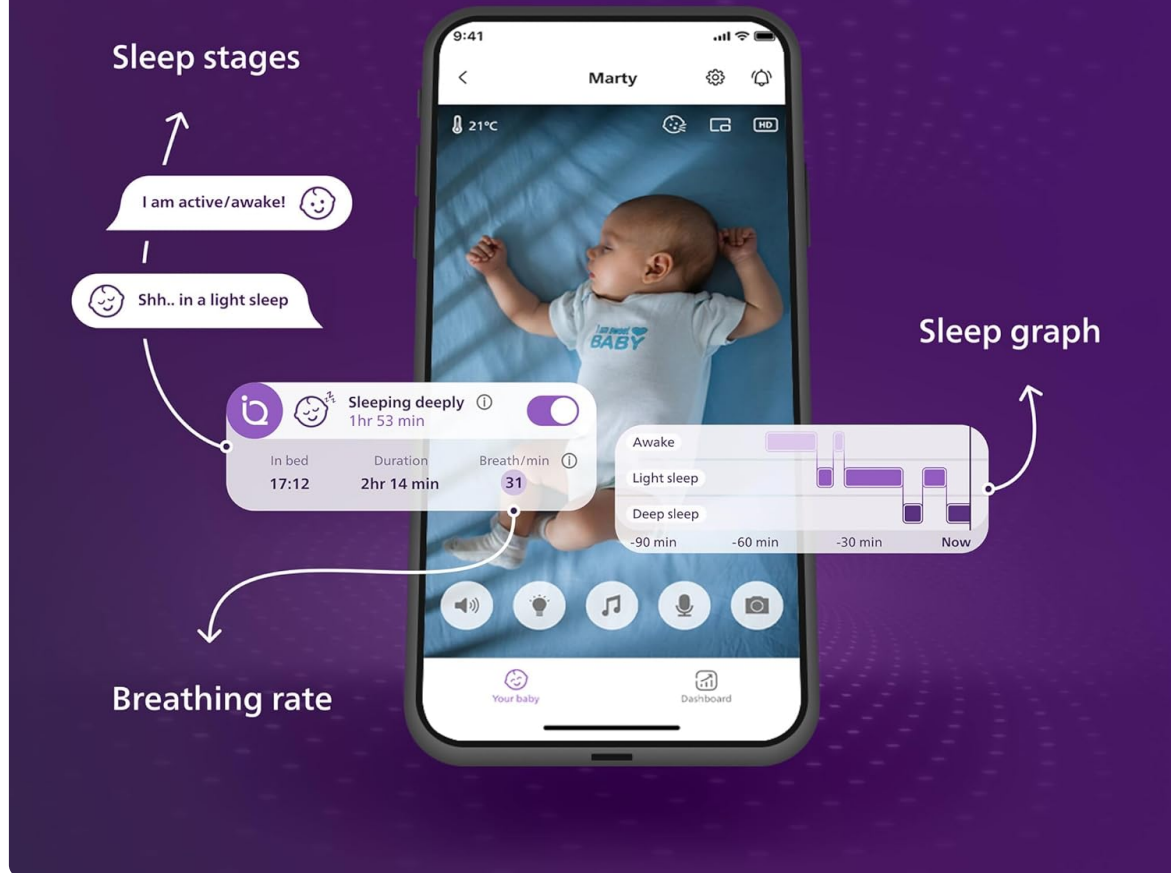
Sleep stages

I am active/awake!

Shh.. in a light sleep

9:41

Marty

21°C

HD

I am loved BABY

Sleeping deeply
1hr 53 min

In bed
17:12

Duration
2hr 14 min

Breath/min
31

Sleep graph

Awake
Light sleep
Deep sleep
-90 min
-60 min
-30 min
Now

Your baby

Dashboard

Breathing rate